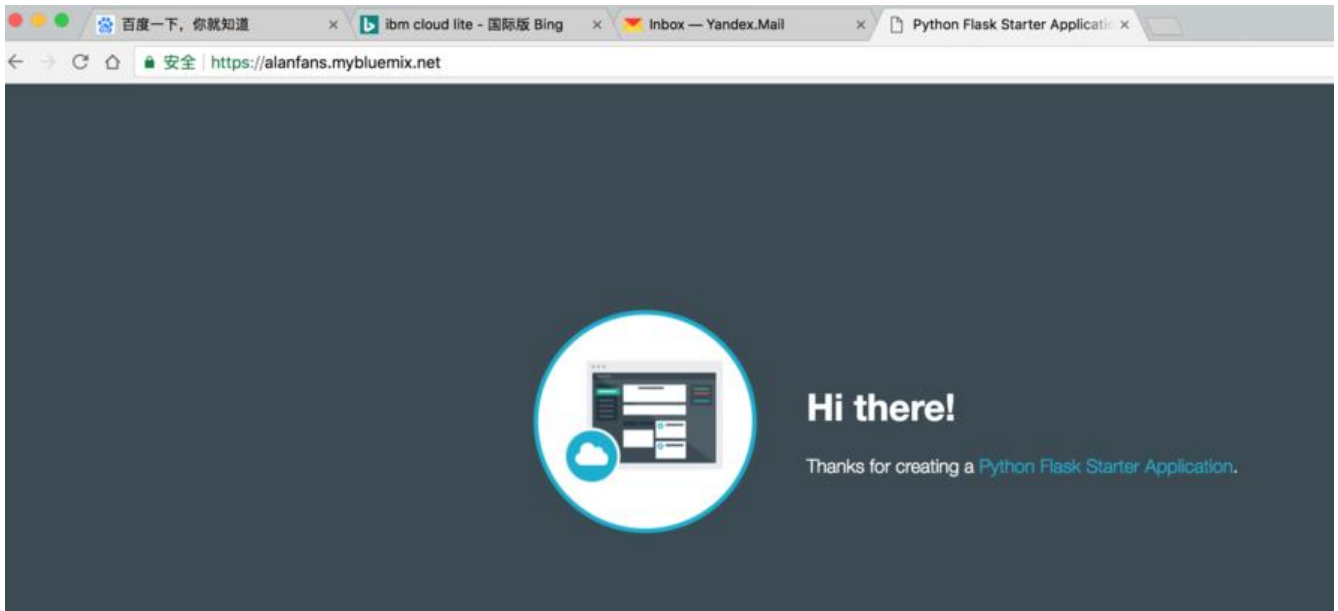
百度一下，你就知道 ×
ibm cloud lite - 国际版 Bing ×
Inbox — Yandex.Mail ×
Python Flask Starter Applicatic ×

安全 https://alanfans.mybluemix.net

Hi there!

Thanks for creating a Python Flask Starter Application.